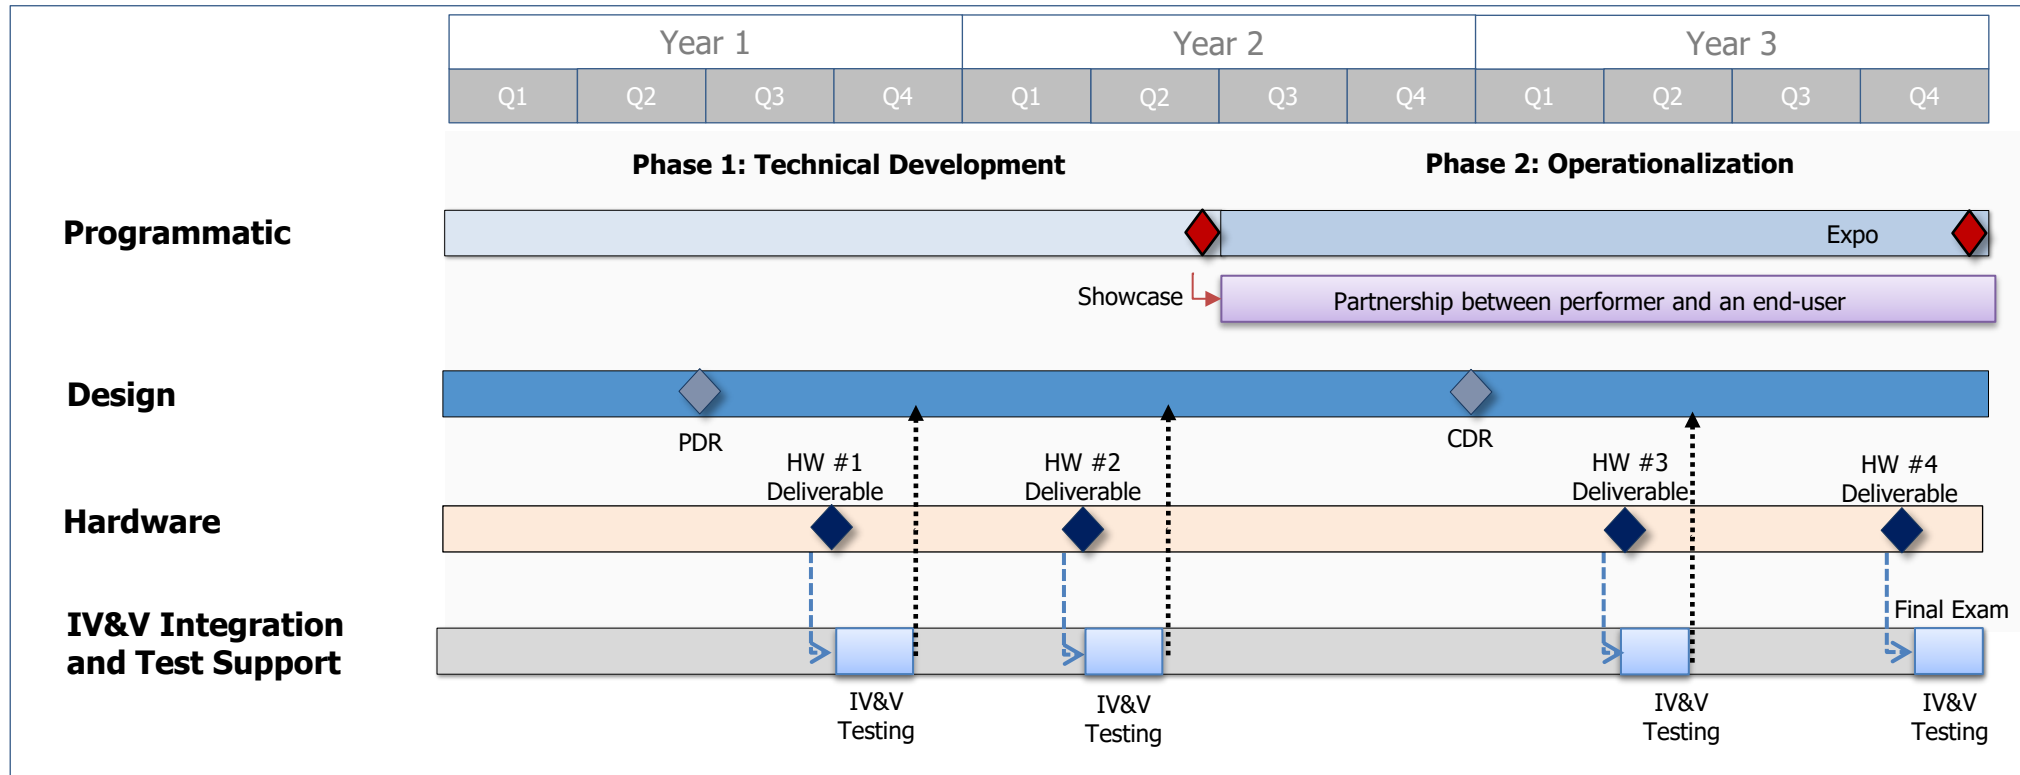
| Year 1 | | | | Year 2 | | | | Year 3 | | | |
|---|---|---|---|---|---|---|---|---|---|---|---|
| Q1 | Q2 | Q3 | Q4 | Q1 | Q2 | Q3 | Q4 | Q1 | Q2 | Q3 | Q4 |

Phase 1: Technical Development

Phase 2: Operationalization

Programmatic

Expo

Showcase

Partnership between performer and an end-user

Design

PDR

CDR

HW #1 Deliverable

HW #2 Deliverable

HW #3 Deliverable

HW #4 Deliverable

Hardware

IV&V Integration and Test Support

Final Exam

IV&V Testing

IV&V Testing

IV&V Testing

IV&V Testing